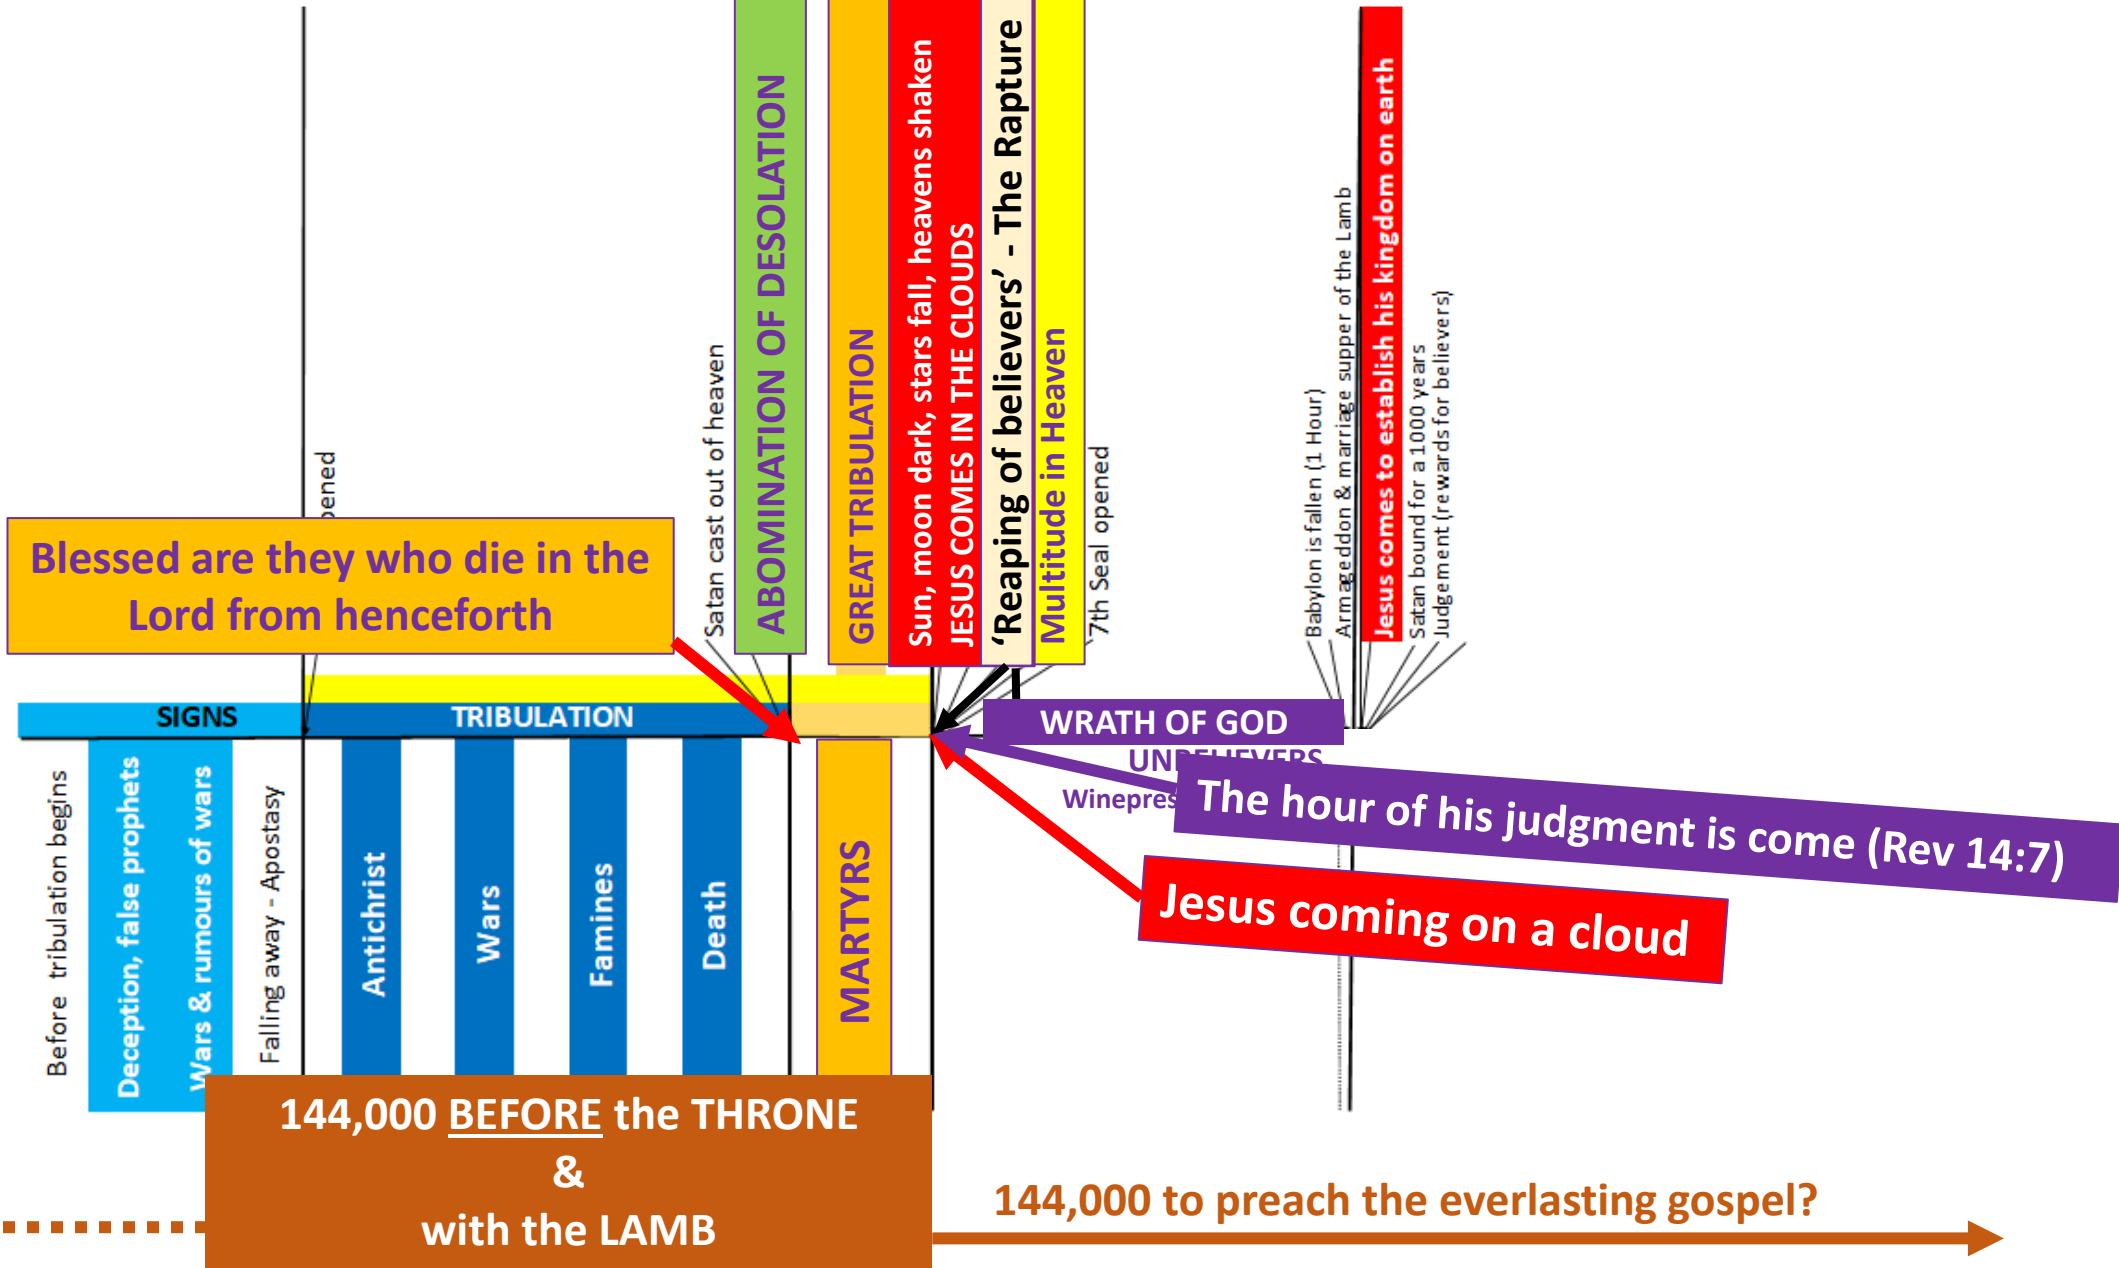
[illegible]pened

Blessed are they who die in the Lord from henceforth

Satan cast out of heaven

ABOMINATION OF DESOLATION

GREAT TRIBULATION

Sun, moon dark, stars fall, heavens shaken

JESUS COMES IN THE CLOUDS

'Reaping of believers' - The Rapture

Multitude in Heaven

7th Seal opened

Babylon is fallen (1 Hour)

Armageddon & marriage supper of the Lamb

Jesus comes to establish his kingdom on earth

Satan bound for a 1000 years

Judgement (rewards for believers)

SIGNS

TRIBULATION

WRATH OF GOD

UN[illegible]

Winepres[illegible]

The hour of his judgment is come (Rev 14:7)

Jesus coming on a cloud

Before tribulation begins

Deception, false prophets

Wars & rumours of wars

Falling away - Apostasy

Antichrist

Wars

Famines

Death

MARTYRS

144,000 BEFORE the THRONE & with the LAMB

144,000 to preach the everlasting gospel?